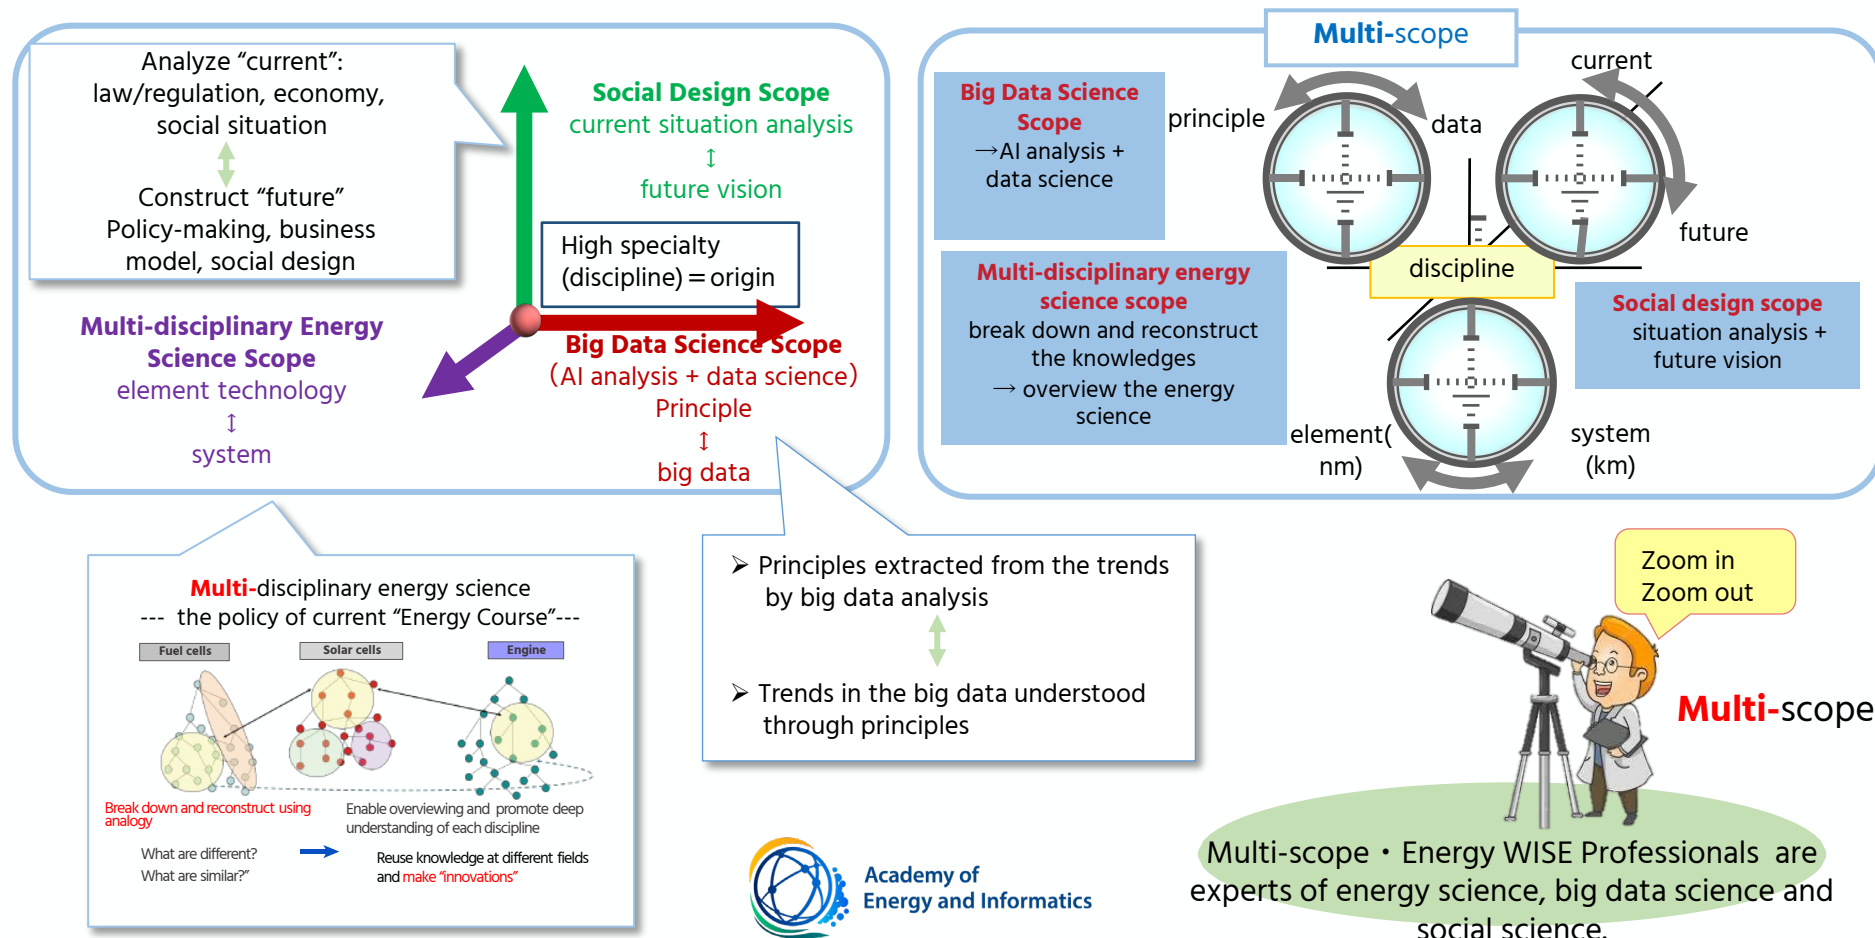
Analyze “current”: law/regulation, economy, social situation

Construct “future” Policy-making, business model, social design

Social Design Scope
current situation analysis
↕
future vision

High specialty (discipline) = origin

Multi-disciplinary Energy Science Scope
element technology
↕
system

Big Data Science Scope
(AI analysis + data science)
Principle
↕
big data

Multi-scope

Big Data Science Scope
→AI analysis + data science

principle

data

current

future

discipline

Multi-disciplinary energy science scope
break down and reconstruct the knowledges
→ overview the energy science

Social design scope
situation analysis + future vision

element( nm)

system (km)

Multi-disciplinary energy science
--- the policy of current “Energy Course”---

Fuel cells

Solar cells

Engine

Break down and reconstruct using analogy

Enable overviewing and promote deep understanding of each discipline

What are different?
What are similar?”

Reuse knowledge at different fields and make “innovations”

➤ Principles extracted from the trends by big data analysis

➤ Trends in the big data understood through principles

Zoom in
Zoom out

Multi-scope

Academy of Energy and Informatics

Multi-scope・Energy WISE Professionals are experts of energy science, big data science and social science.